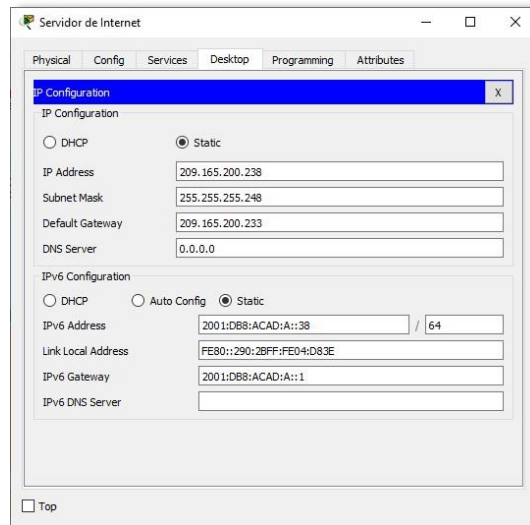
Servidor de Internet

Physical | Config | Services | Desktop | Programming | Attributes

IP Configuration X

IP Configuration

DHCP Static

IP Address 209.165.200.238

Subnet Mask 255.255.255.248

Default Gateway 209.165.200.233

DNS Server 0.0.0.0

IPv6 Configuration

DHCP Auto Config Static

IPv6 Address 2001:DB8:ACAD:A::38 / 64

Link Local Address FE80::290:2BFF:FE04:D83E

IPv6 Gateway 2001:DB8:ACAD:A::1

IPv6 DNS Server

Top